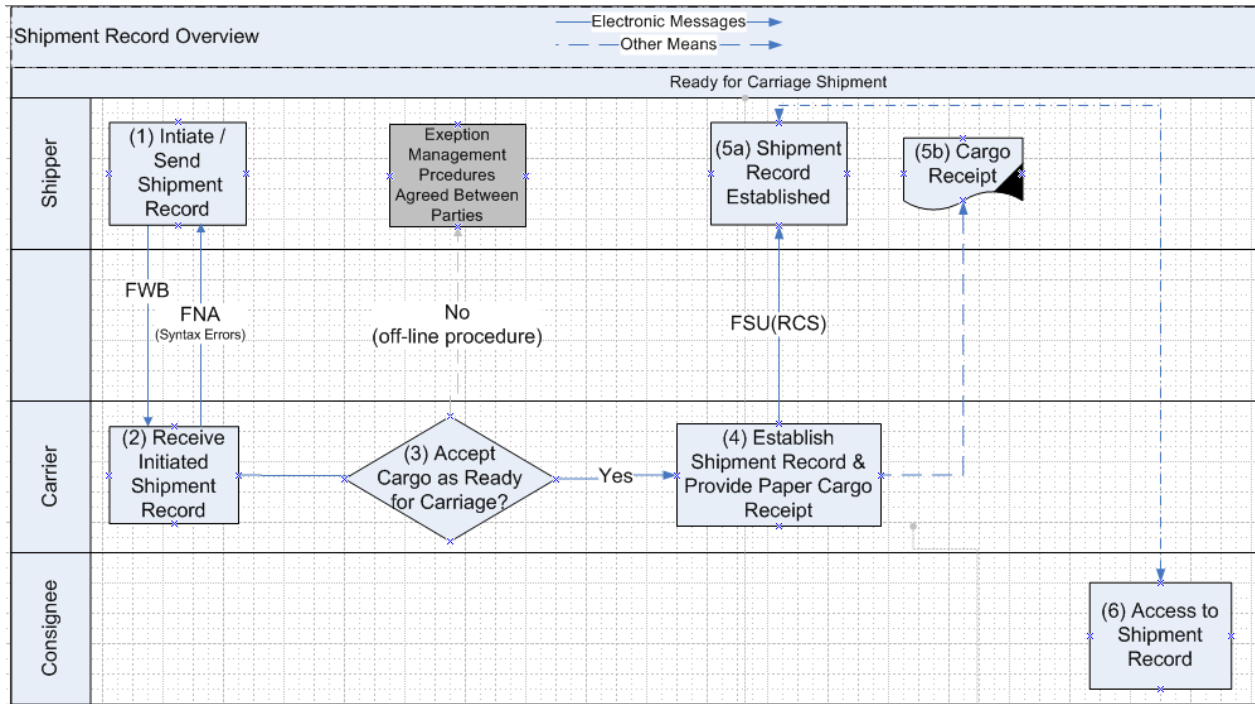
Shipment Record Overview

Electronic Messages
Other Means

Ready for Carriage Shipment

Shipper

(1) Intiate / Send Shipment Record

Exeption Management Prcedures Agreed Between Parties

(5a) Shipment Record Established

(5b) Cargo Receipt

FWB

FNA
(Syntax Errors)

No
(off-line procedure)

FSU(RCS)

Carrier

(2) Receive Initiated Shipment Record

(3) Accept Cargo as Ready for Carriage?

Yes

(4) Establish Shipment Record & Provide Paper Cargo Receipt

Consignee

(6) Access to Shipment Record